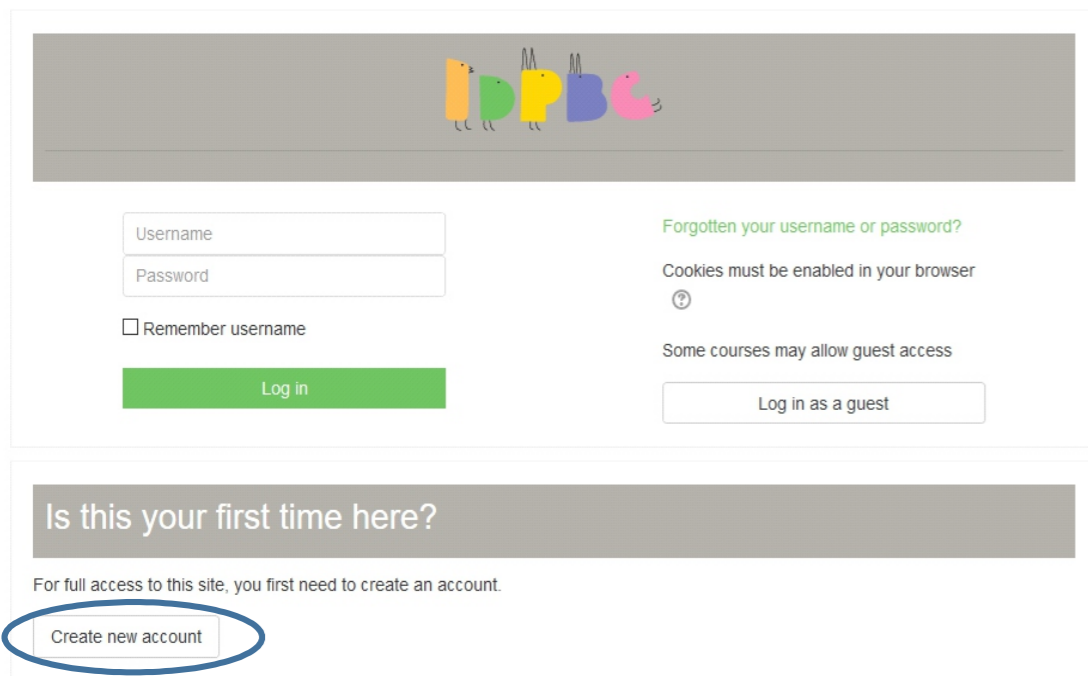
IDPBC

Username

Password

Remember username

Log in

Forgotten your username or password?

Cookies must be enabled in your browser

Some courses may allow guest access

Log in as a guest

Is this your first time here?

For full access to this site, you first need to create an account.

Create new account